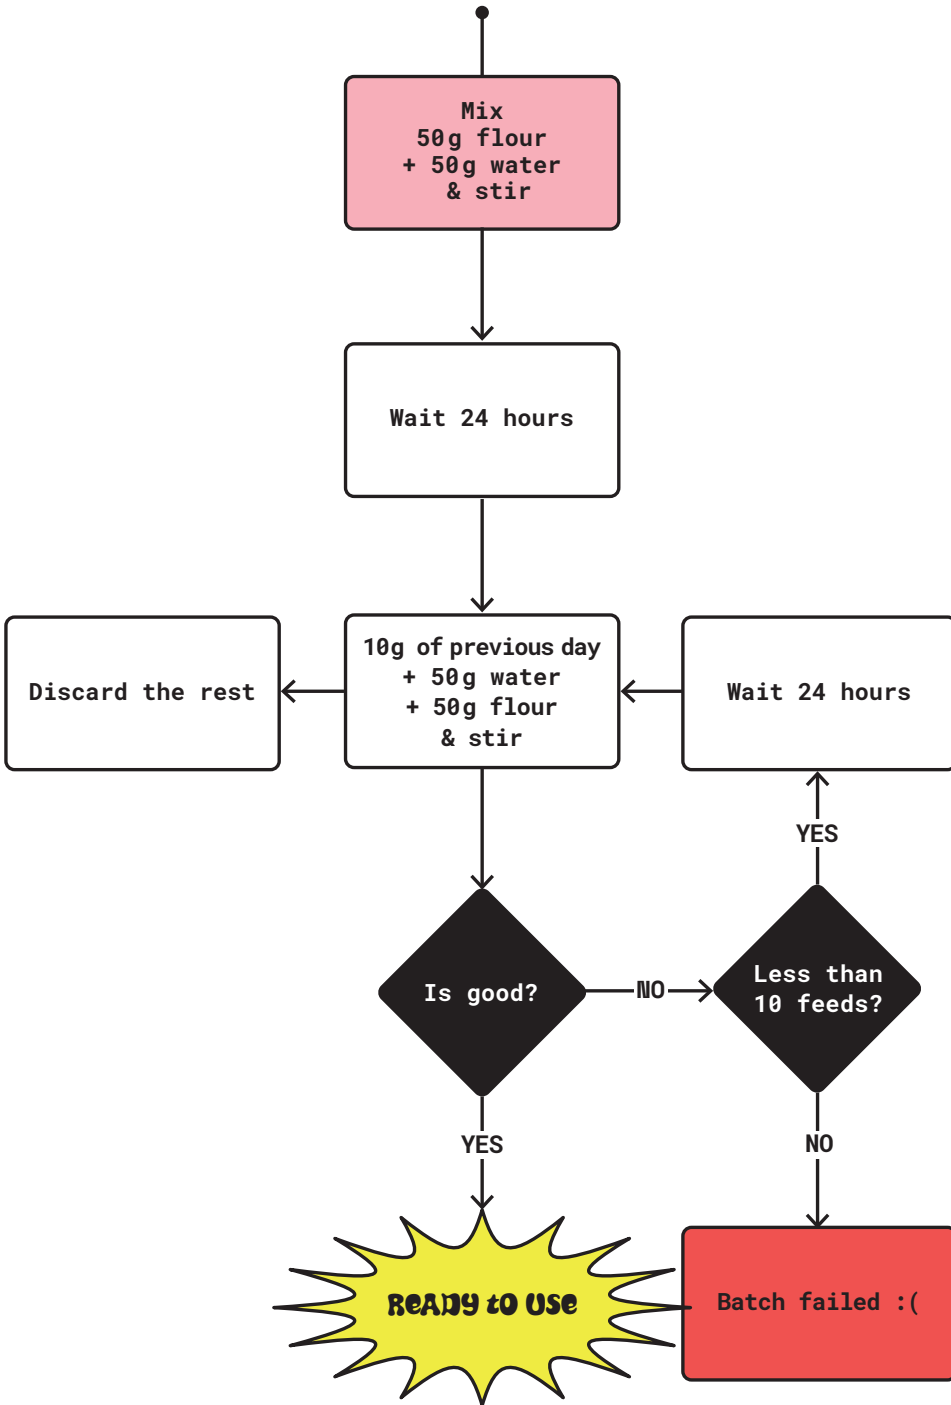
Mix
50g flour
+ 50g water
& stir

Wait 24 hours

Discard the rest

10g of previous day
+ 50g water
+ 50g flour
& stir

Wait 24 hours

YES

Is good?

NO

Less than
10 feds?

YES

NO

ReADy to Use

Batch failed :(